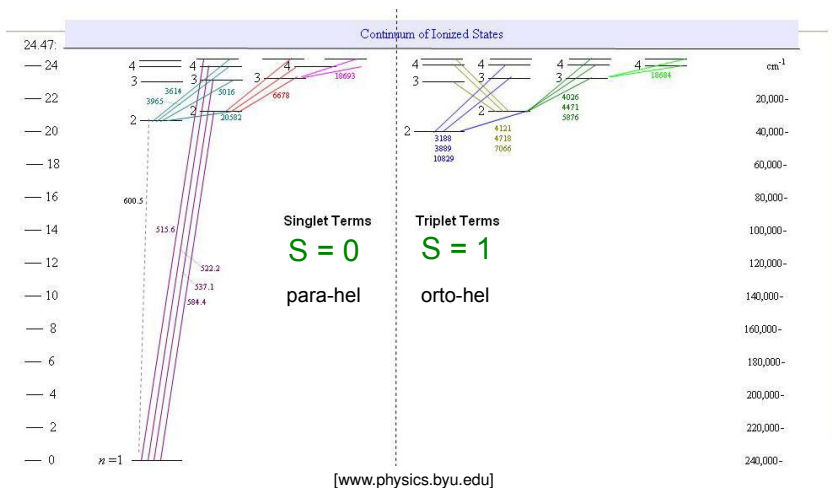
Continuum of Ionized States

24.47

— 24
— 22
— 20
— 18
— 16
— 14
— 12
— 10
— 8
— 6
— 4
— 2
— 0

4
3
2
$n = 1$

4
3
2

3
4

3614
3965
5016
20582
6678
18693
600.5
515.6
522.2
537.1
584.4

4
3
2

4
3
2

4
3

4

3188
3889
10829
4121
4718
7066
4026
4471
5876
18684

Singlet Terms
S = 0
para-hel

Triplet Terms
S = 1
orto-hel

$cm^{-1}$
20,000-
40,000-
60,000-
80,000-
100,000-
120,000-
140,000-
160,000-
180,000-
200,000-
220,000-
240,000-

[www.physics.byu.edu]